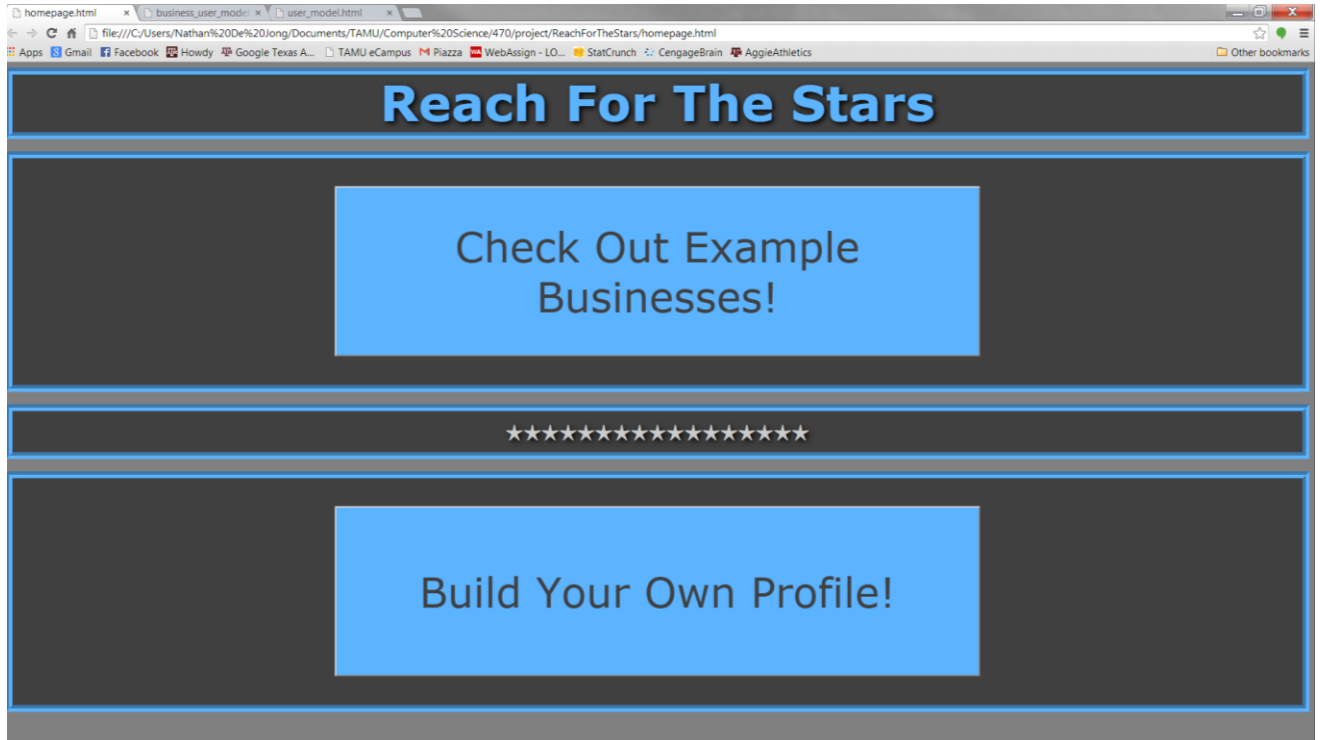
homepage.html ×
business_user_model ×
user_model.html ×

file:///C:/Users/Nathan%20De%20Jong/Documents/TAMU/Computer%20Science/470/project/ReachForTheStars/homepage.html

Apps Gmail Facebook Howdy Google Texas A... TAMU eCampus Piazza WebAssign - LO... StatCrunch CengageBrain AggieAthletics Other bookmarks

Reach For The Stars

Check Out Example Businesses!

★★★★★★★★★★★★★★★★★

Build Your Own Profile!